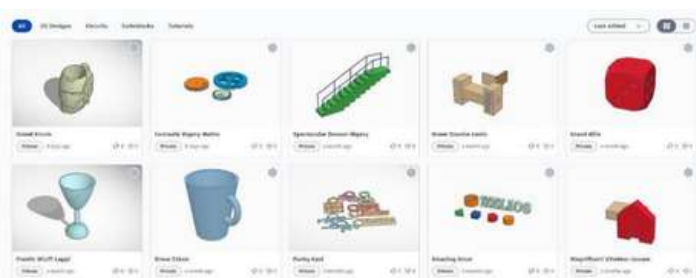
All 3D Designs Circuits Codeblocks Tutorials

Last edited

Grand Krunk
Private

Fantastic Bigery Wahn
Private

Spectacular Densor Migery
Private

Brave Gourlie Luvin
Private

Grand Blla
Private

Frantic Wluff Lappi
Private

Snow Elban
Private

Funky Kaol
Private

Amazing Grue
Private

Magnificent Windian Jessen
Private